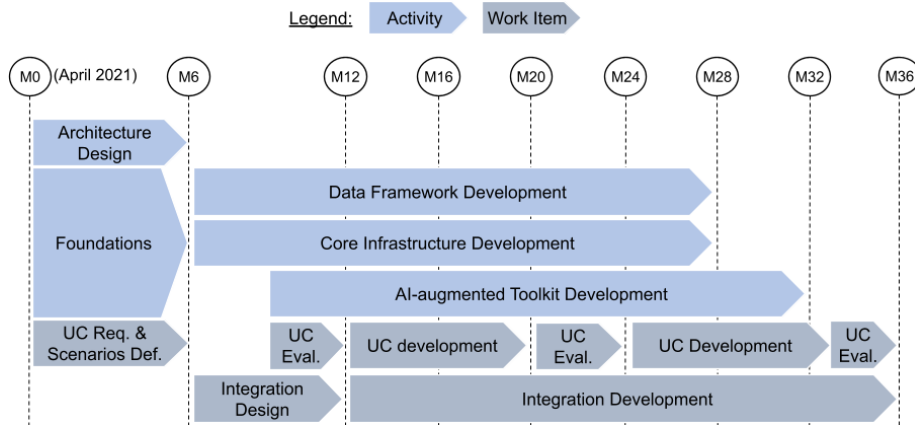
Legend: Activity Work Item

M0 (April 2021) M6 M12 M16 M20 M24 M28 M32 M36

Architecture Design

Data Framework Development

Foundations

Core Infrastructure Development

AI-augmented Toolkit Development

UC Req. & Scenarios Def.

UC Eval.

UC development

UC Eval.

UC Development

UC Eval.

Integration Design

Integration Development